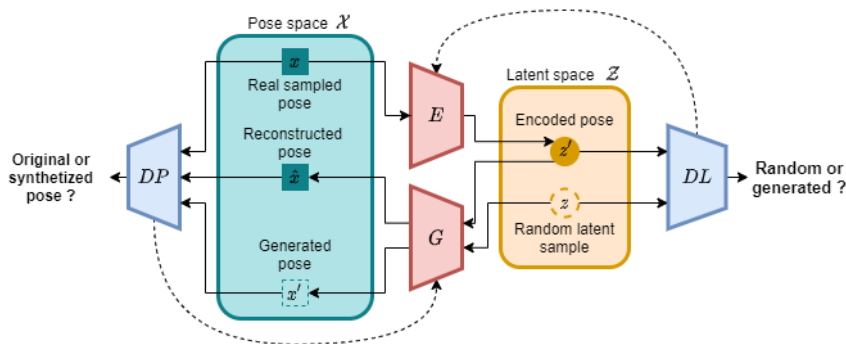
Pose space $\mathcal{X}$

$x$

Real sampled pose

Reconstructed pose

$\hat{x}$

Generated pose

$x'$

Original or synthetized pose ?

$DP$

$E$

$G$

Latent space $\mathcal{Z}$

Encoded pose

$z'$

$z$

Random latent sample

$DL$

Random or generated ?